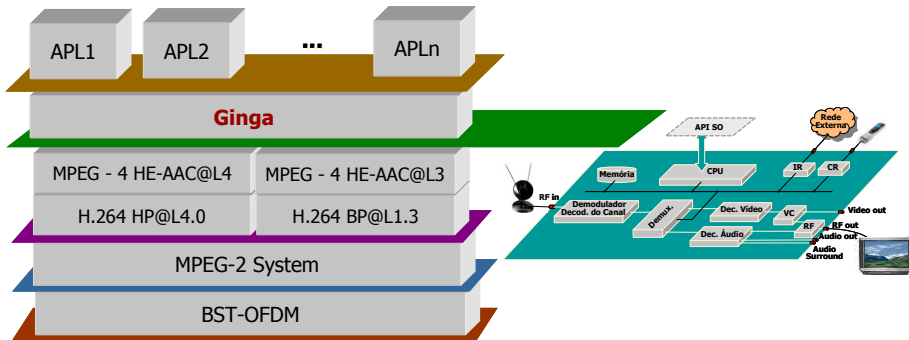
APL1

APL2

...

APLn

Ginga

MPEG - 4 HE-AAC@L4

MPEG - 4 HE-AAC@L3

H.264 HP@L4.0

H.264 BP@L1.3

MPEG-2 System

BST-OFDM

API SO

Rede Externa

Memória

CPU

IR

CR

RF in

Demodulador Decod. do Canal

Demux.

Dec. Vídeo

VC

Video out

RF

RF out

Dec. Áudio

Audio out

Audio Surround